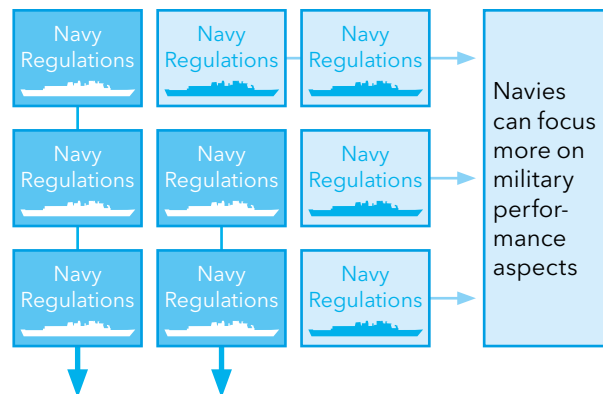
Navy Regulations

Navy Regulations

Navy Regulations

Navies can focus more on military performance aspects

Navy Regulations

Navy Regulations

Navy Regulations

Navy Regulations

Navy Regulations

Navy Regulations